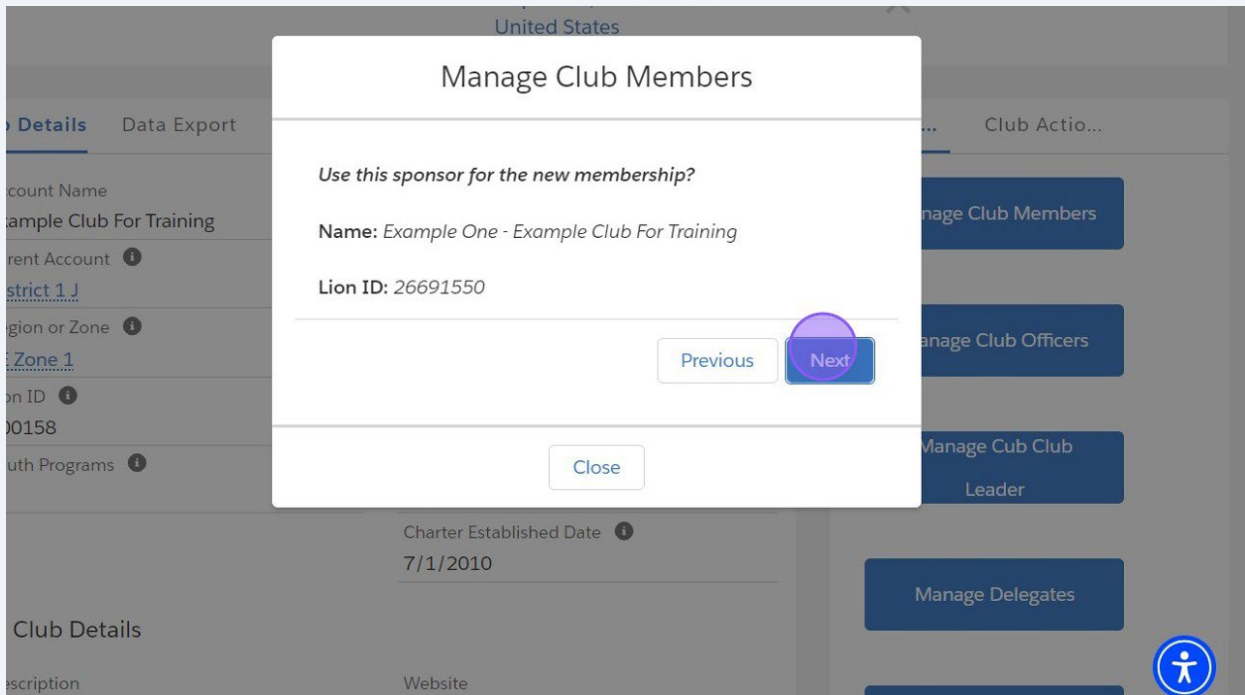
United States

Manage Club Members

Details Data Export

Club Actio...

count Name
ample Club For Training

rent Account
strict 1 J

gion or Zone
Zone 1

on ID
0158

uth Programs

Use this sponsor for the new membership?

Name: Example One - Example Club For Training

Lion ID: 26691550

Previous Next

Close

nage Club Members

anage Club Officers

Manage Cub Club Leader

Charter Established Date
7/1/2010

Manage Delegates

Club Details

scription

Website